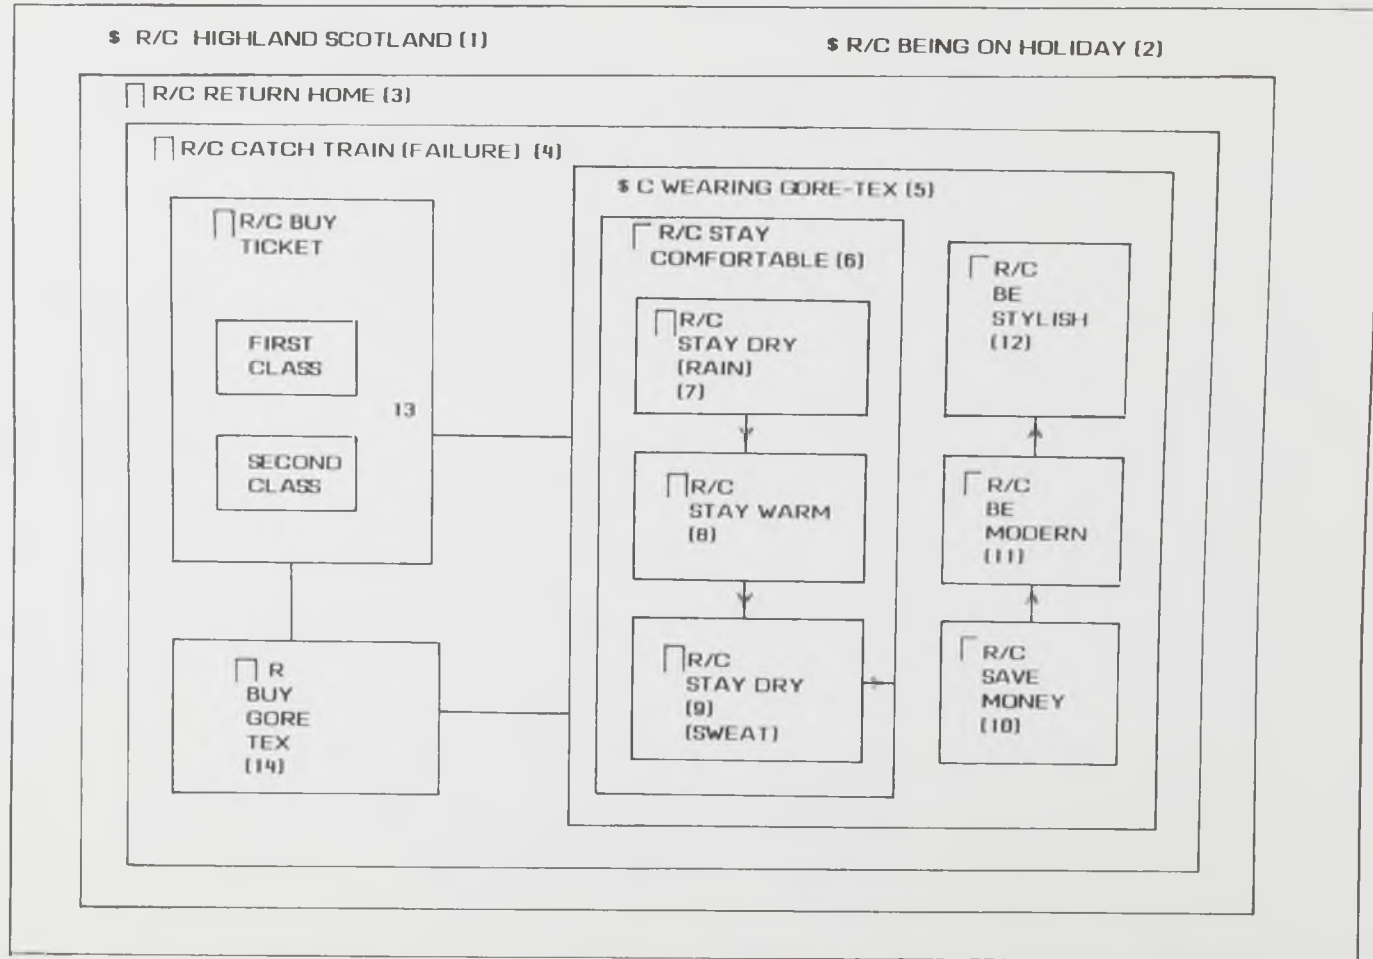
$ R/C HIGHLAND SCOTLAND (1)

$ R/C BEING ON HOLIDAY (2)

R/C RETURN HOME (3)

R/C CATCH TRAIN (FAILURE) (4)

R/C BUY TICKET

FIRST CLASS

SECOND CLASS

13

R BUY GORE TEX (14)

$ C WEARING GORE-TEX (5)

R/C STAY COMFORTABLE (6)

R/C STAY DRY (RAIN) (7)

R/C STAY WARM (8)

R/C STAY DRY (9) (SWEAT)

R/C BE STYLISH (12)

R/C BE MODERN (11)

R/C SAVE MONEY (10)